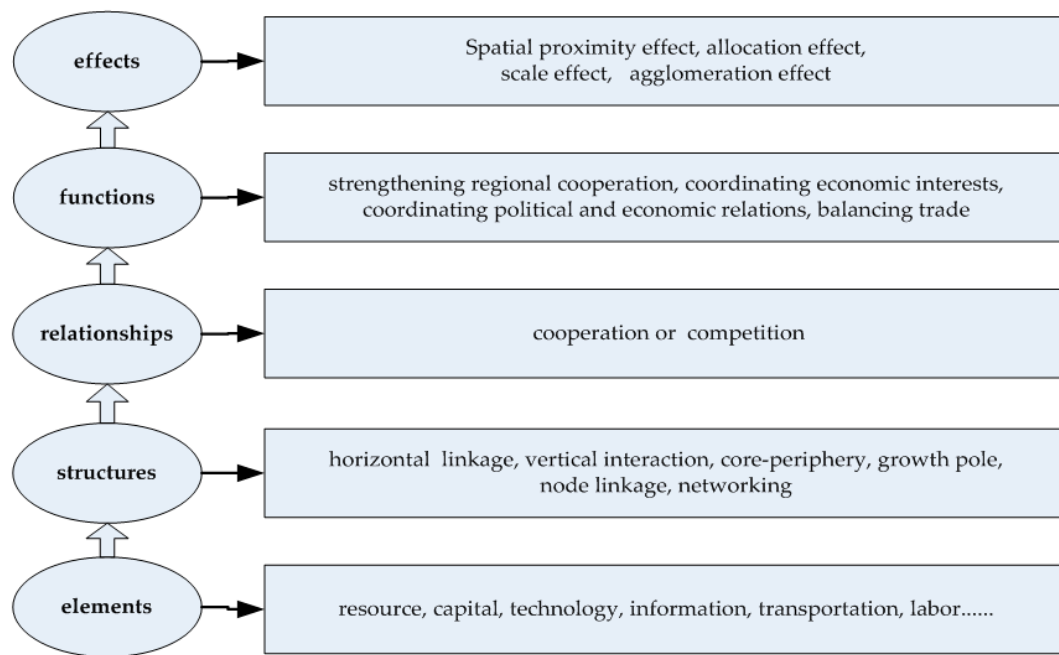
effects

Spatial proximity effect, allocation effect, scale effect, agglomeration effect

functions

strengthening regional cooperation, coordinating economic interests, coordinating political and economic relations, balancing trade

relationships

cooperation or competition

structures

horizontal linkage, vertical interaction, core-periphery, growth pole, node linkage, networking

elements

resource, capital, technology, information, transportation, labor......